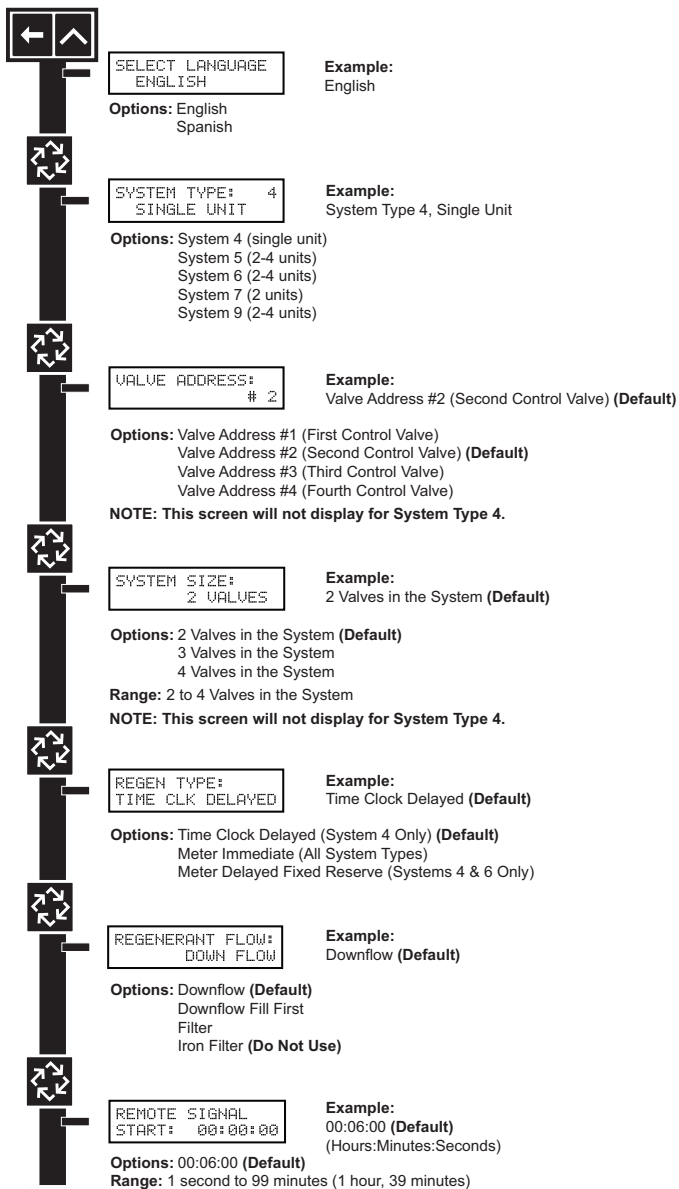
SELECT LANGUAGE
ENGLISH

Example:
English

Options: English
Spanish

SYSTEM TYPE: 4
SINGLE UNIT

Example:
System Type 4, Single Unit

Options: System 4 (single unit)
System 5 (2-4 units)
System 6 (2-4 units)
System 7 (2 units)
System 9 (2-4 units)

VALVE ADDRESS:
# 2

Example:
Valve Address #2 (Second Control Valve) (Default)

Options: Valve Address #1 (First Control Valve)
Valve Address #2 (Second Control Valve) (Default)
Valve Address #3 (Third Control Valve)
Valve Address #4 (Fourth Control Valve)

NOTE: This screen will not display for System Type 4.

SYSTEM SIZE:
2 VALVES

Example:
2 Valves in the System (Default)

Options: 2 Valves in the System (Default)
3 Valves in the System
4 Valves in the System

Range: 2 to 4 Valves in the System

NOTE: This screen will not display for System Type 4.

REGEN TYPE:
TIME CLK DELAYED

Example:
Time Clock Delayed (Default)

Options: Time Clock Delayed (System 4 Only) (Default)
Meter Immediate (All System Types)
Meter Delayed Fixed Reserve (Systems 4 & 6 Only)

REGENERANT FLOW:
DOWN FLOW

Example:
Downflow (Default)

Options: Downflow (Default)
Downflow Fill First
Filter
Iron Filter (Do Not Use)

REMOTE SIGNAL
START: 00:00:00

Example:
00:06:00 (Default)
(Hours:Minutes:Seconds)

Options: 00:06:00 (Default)
Range: 1 second to 99 minutes (1 hour, 39 minutes)